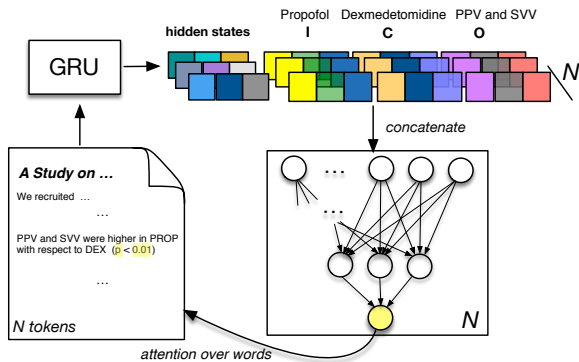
GRU

hidden states

Propofol
I

Dexmedetomidine
C

PPV and SVV
O

N

concatenate

A Study on …

We recruited …

…

PPV and SVV were higher in PROP with respect to DEX ($p < 0.01$)

…

N tokens

…

…

N

attention over words